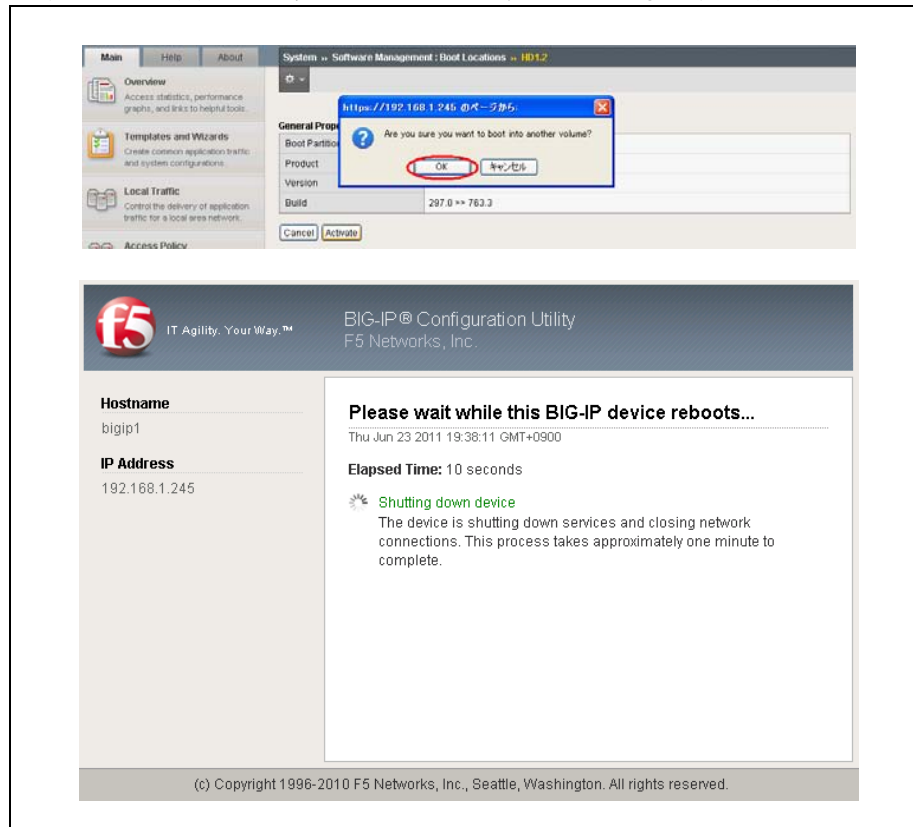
Main Help About

Overview
Access statistics, performance graphs, and links to helpful tools.

Templates and Wizards
Create common application traffic and system configurations.

Local Traffic
Control the delivery of application traffic for a local area network.

Access Policy

System » Software Management : Boot Locations » HD1.2

General Prope

| Boot Partitio | |
|---|---|
| Product | |
| Version | |
| Build | 297.0 » 763.3 |

Cancel Activate

https://192.168.1.245 のページから:

Are you sure you want to boot into another volume?

OK キャンセル

f5 IT Agility. Your Way.™

BIG-IP® Configuration Utility
F5 Networks, Inc.

Hostname
bigip1

IP Address
192.168.1.245

Please wait while this BIG-IP device reboots...
Thu Jun 23 2011 19:38:11 GMT+0900

Elapsed Time: 10 seconds

Shutting down device
The device is shutting down services and closing network connections. This process takes approximately one minute to complete.

(c) Copyright 1996-2010 F5 Networks, Inc., Seattle, Washington. All rights reserved.